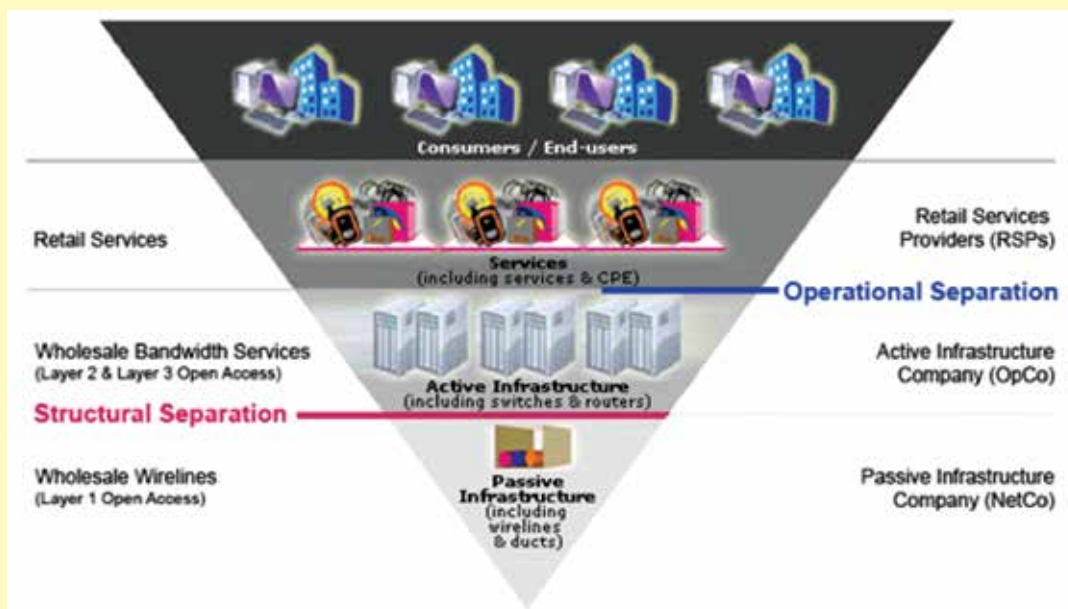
Consumers / End-users

Retail Services

Services
(including services & CPE)

Retail Services Providers (RSPs)

Operational Separation

Wholesale Bandwidth Services
(Layer 2 & Layer 3 Open Access)

Active Infrastructure
(including switches & routers)

Active Infrastructure Company (OpCo)

Structural Separation

Wholesale Wirelines
(Layer 1 Open Access)

Passive Infrastructure
(including wirelines & ducts)

Passive Infrastructure Company (NetCo)